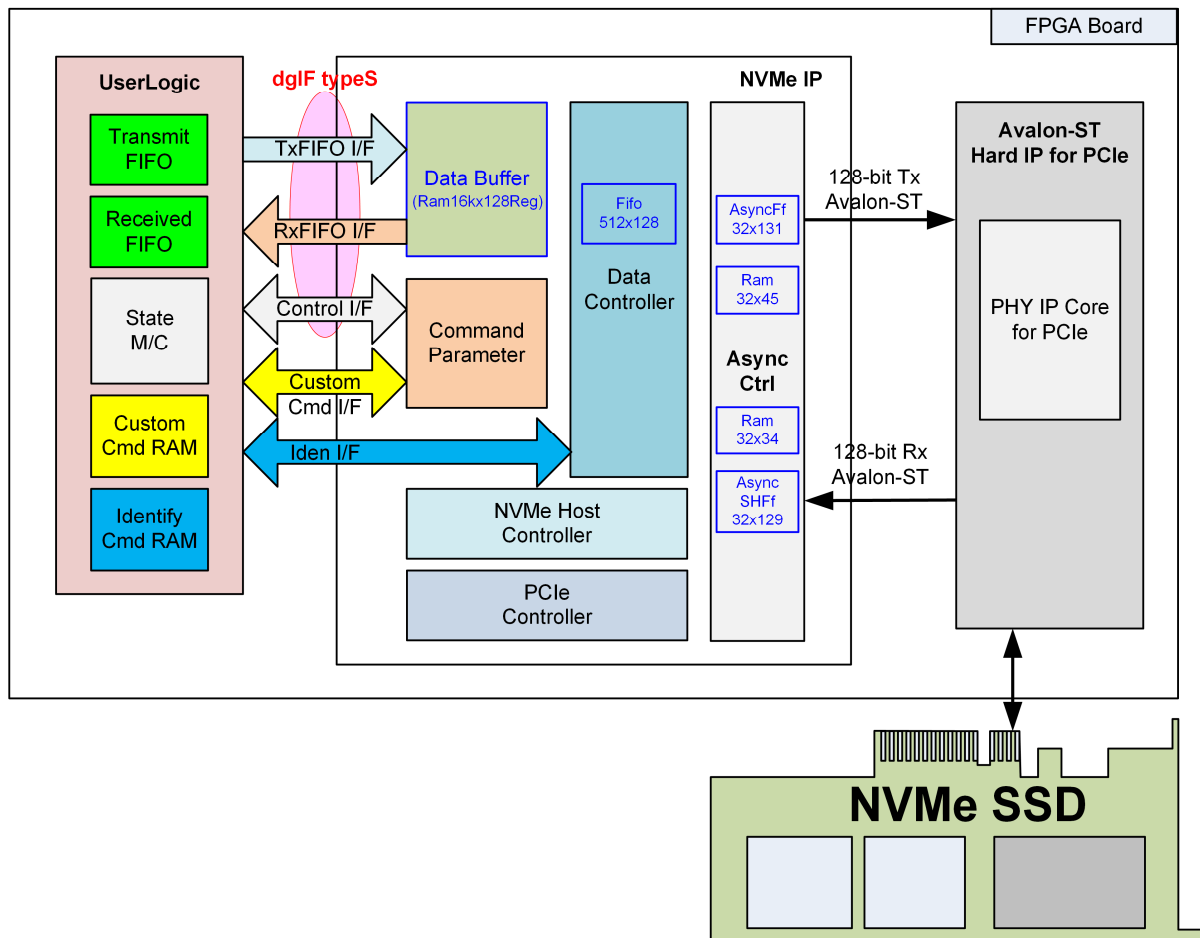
FPGA Board

UserLogic

dgIF typeS

NVMe IP

Transmit FIFO

TxFIFO I/F

Data Buffer (Ram16kx128Reg)

Fifo 512x128

AsyncFf 32x131

128-bit Tx Avalon-ST

Avalon-ST Hard IP for PCIe

Received FIFO

RxFIFO I/F

Ram 32x45

PHY IP Core for PCIe

State M/C

Control I/F

Command Parameter

Data Controller

Async Ctrl

Custom Cmd I/F

Custom Cmd RAM

Ram 32x34

128-bit Rx Avalon-ST

Iden I/F

Async SHFf 32x129

Identify Cmd RAM

NVMe Host Controller

PCIe Controller

NVMe SSD